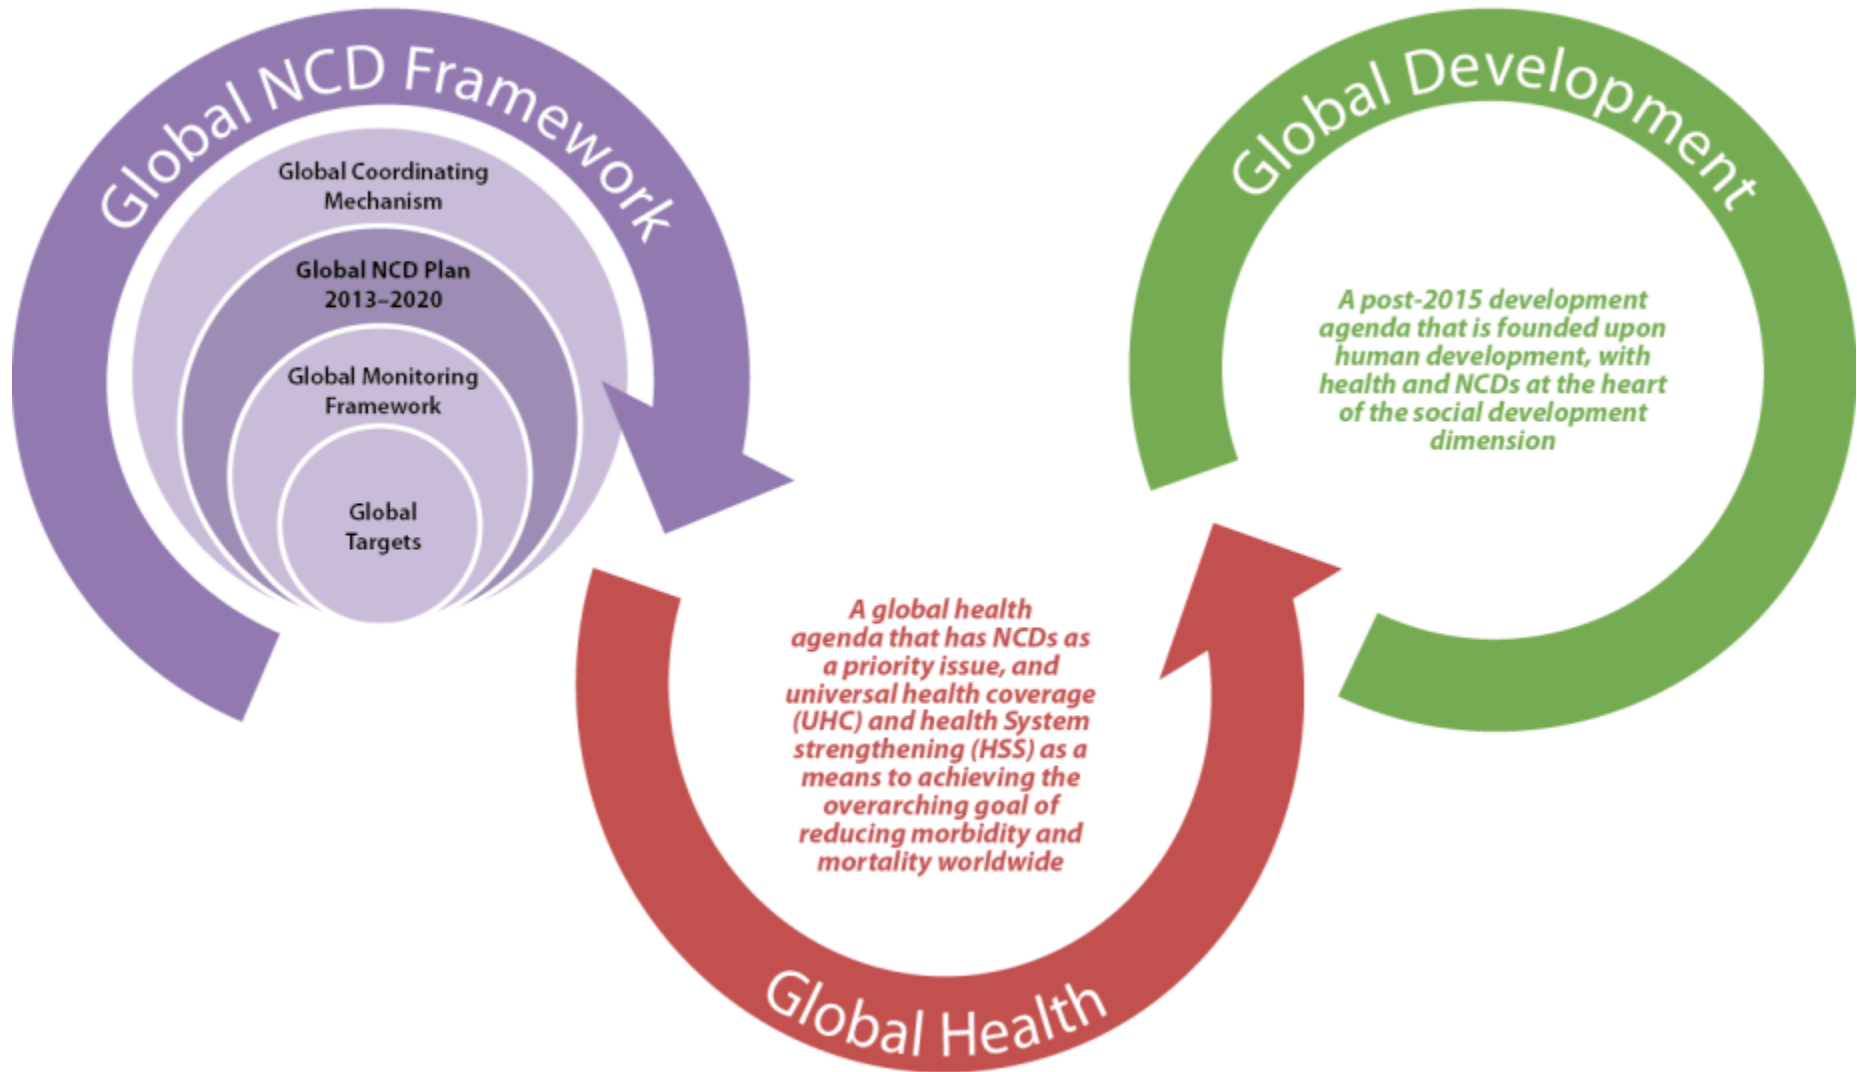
Global NCD Framework

Global Coordinating Mechanism

Global NCD Plan 2013–2020

Global Monitoring Framework

Global Targets

Global Development

A post-2015 development agenda that is founded upon human development, with health and NCDs at the heart of the social development dimension

A global health agenda that has NCDs as a priority issue, and universal health coverage (UHC) and health System strengthening (HSS) as a means to achieving the overarching goal of reducing morbidity and mortality worldwide

Global Health